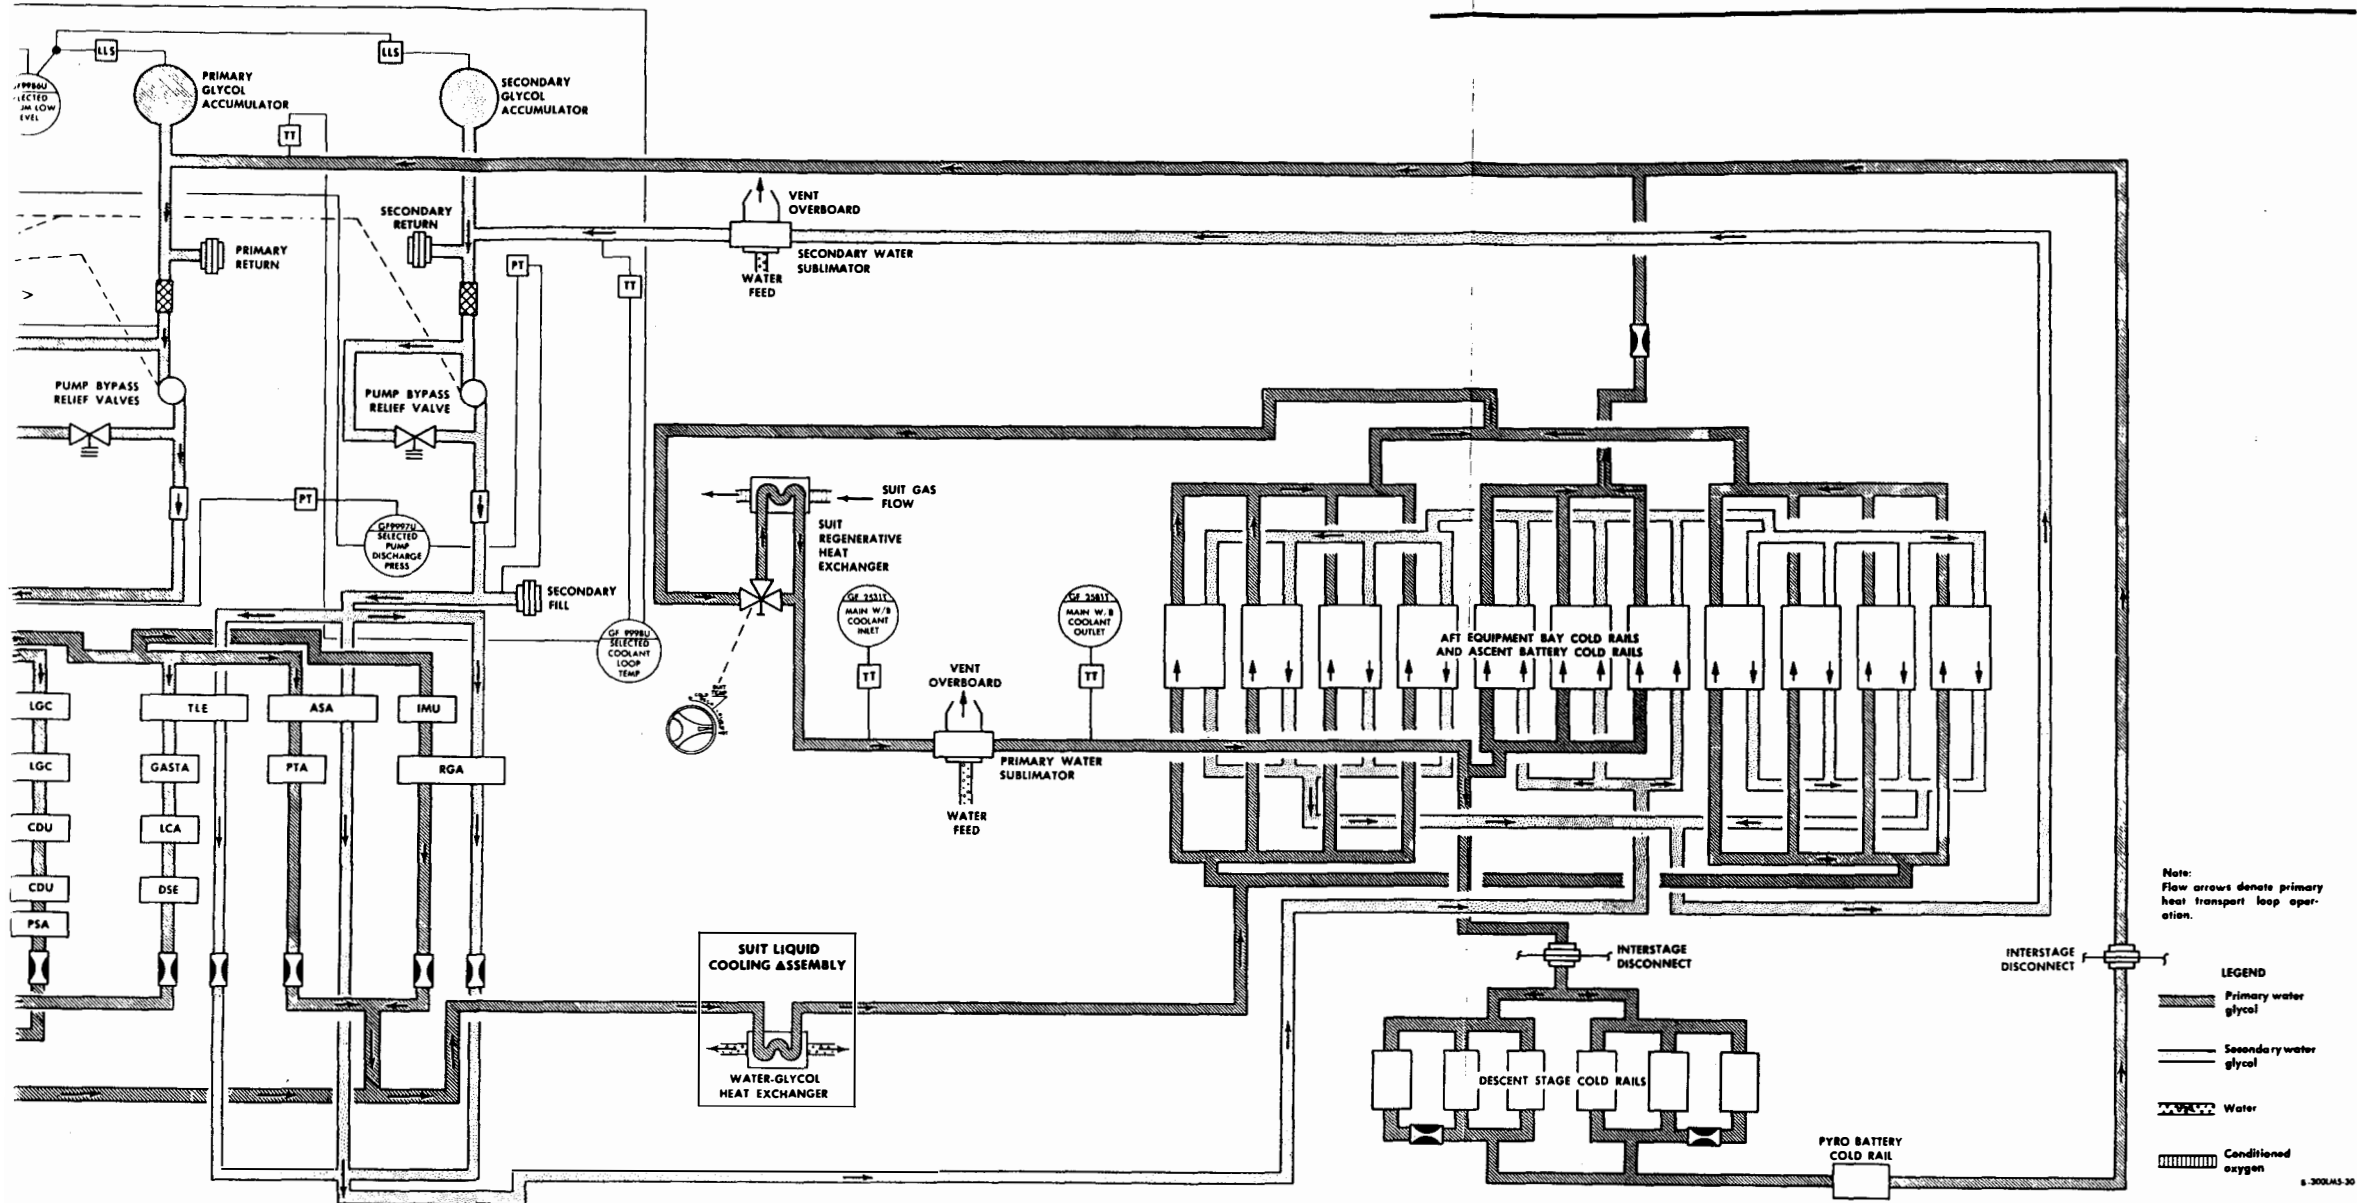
LLS
LLS
GF9986U SELECTED ACCUM LOW LEVEL
PRIMARY GLYCOL ACCUMULATOR
SECONDARY GLYCOL ACCUMULATOR
TT
VENT OVERBOARD
SECONDARY RETURN
PRIMARY RETURN
PT
TT
WATER FEED
SECONDARY WATER SUBLIMATOR
PUMP BYPASS RELIEF VALVES
PUMP BYPASS RELIEF VALVE
PT
GF9997U SELECTED PUMP DISCHARGE PRESS
SUIT GAS FLOW
SUIT REGENERATIVE HEAT EXCHANGER
SECONDARY FILL
GF 9998U SELECTED COOLANT LOOP TEMP
GF 2531T MAIN W/B COOLANT INLET
GF 2581T MAIN W. B COOLANT OUTLET
AFT EQUIPMENT BAY COLD RAILS AND ASCENT BATTERY COLD RAILS
VENT OVERBOARD
TT
TT
LGC
TLE
ASA
IMU
LGC
GASTA
PTA
RGA
PRIMARY WATER SUBLIMATOR
WATER FEED
CDU
LCA
CDU
DSE
PSA
SUIT LIQUID COOLING ASSEMBLY
WATER-GLYCOL HEAT EXCHANGER
INTERSTAGE DISCONNECT
INTERSTAGE DISCONNECT
DESCENT STAGE COLD RAILS
PYRO BATTERY COLD RAIL
Note: Flow arrows denote primary heat transport loop operation.
LEGEND
Primary water glycol
Secondary water glycol
Water
Conditioned oxygen
S-300LMS-30